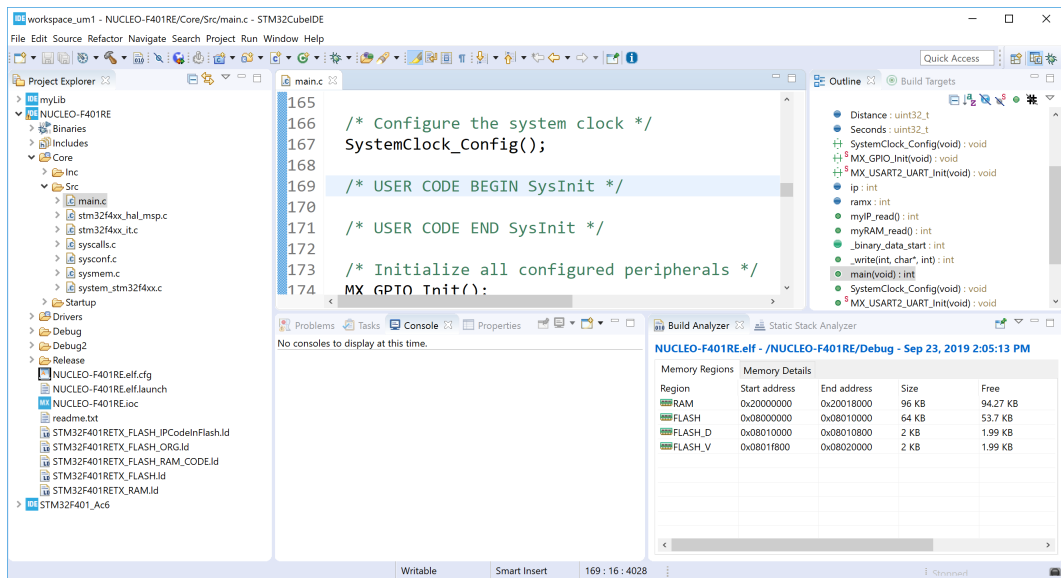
workspace_um1 - NUCLEO-F401RE/Core/Src/main.c - STM32CubeIDE

File Edit Source Refactor Navigate Search Project Run Window Help

Quick Access

Project Explorer

myLib
NUCLEO-F401RE
Binaries
Includes
Core
Inc
Src
main.c
stm32f4xx_hal_msp.c
stm32f4xx_it.c
syscalls.c
sysconf.c
sysmem.c
system_stm32f4xx.c
Startup
Drivers
Debug
Debug2
Release
NUCLEO-F401RE.elf.cfg
NUCLEO-F401RE.elf.launch
NUCLEO-F401RE.ioc
readme.txt
STM32F401RETX_FLASH_IPCodeInFlash.ld
STM32F401RETX_FLASH_ORG.ld
STM32F401RETX_FLASH_RAM_CODE.ld
STM32F401RETX_FLASH.ld
STM32F401RETX_RAM.ld
STM32F401_Ac6

main.c

165
166 /* Configure the system clock */
167 SystemClock_Config();
168
169 /* USER CODE BEGIN SysInit */
170
171 /* USER CODE END SysInit */
172
173 /* Initialize all configured peripherals */
174 MX_GPIO_Init();

Outline Build Targets

Distance : uint32_t
Seconds : uint32_t
SystemClock_Config(void) : void
MX_GPIO_Init(void) : void
MX_USART2_UART_Init(void) : void
ip : int
ramx : int
myIP_read() : int
myRAM_read() : int
_binary_data_start : int
_write(int, char*, int) : int
main(void) : int
SystemClock_Config(void) : void
MX_USART2_UART_Init(void) : void

Problems Tasks Console Properties

No consoles to display at this time.

Build Analyzer Static Stack Analyzer

NUCLEO-F401RE.elf - /NUCLEO-F401RE/Debug - Sep 23, 2019 2:05:13 PM

Memory Regions Memory Details

| Region | Start address | End address | Size | Free |
|---|---|---|---|---|
| RAM | 0x20000000 | 0x20018000 | 96 KB | 94.27 KB |
| FLASH | 0x08000000 | 0x08010000 | 64 KB | 53.7 KB |
| FLASH_D | 0x08010000 | 0x08010800 | 2 KB | 1.99 KB |
| FLASH_V | 0x0801f800 | 0x08020000 | 2 KB | 1.99 KB |

Writable Smart Insert 169 : 16 : 4028